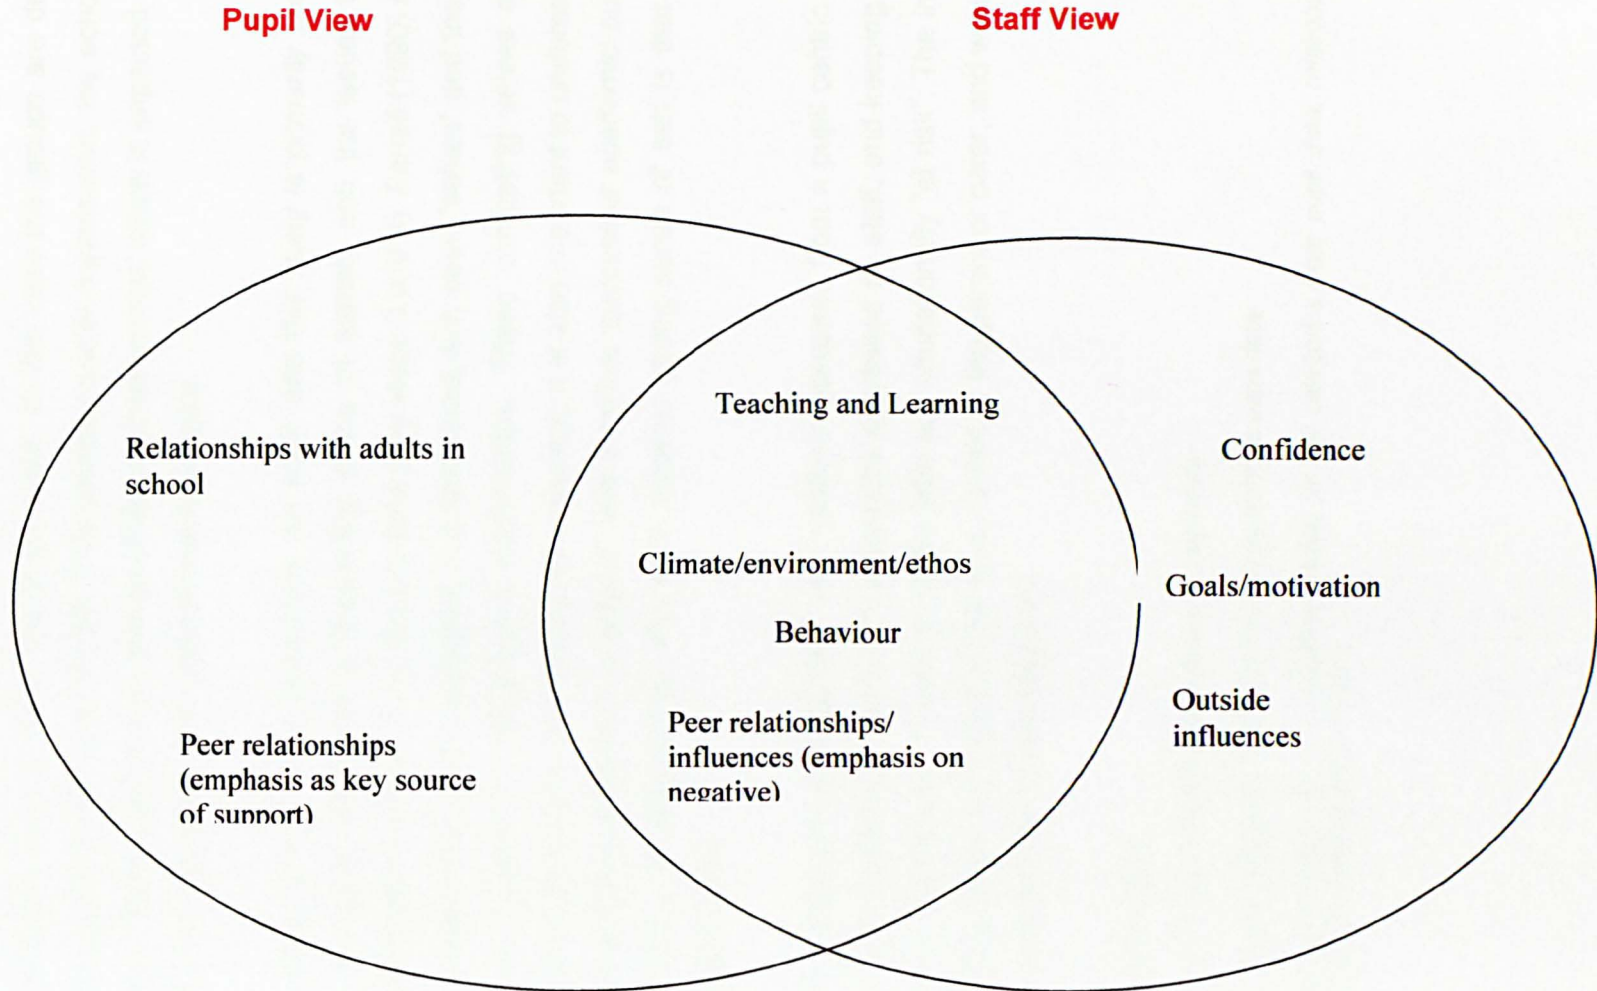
Pupil View

Staff View

Relationships with adults in school

Peer relationships (emphasis as key source of support)

Teaching and Learning

Climate/environment/ethos

Behaviour

Peer relationships/ influences (emphasis on negative)

Confidence

Goals/motivation

Outside influences